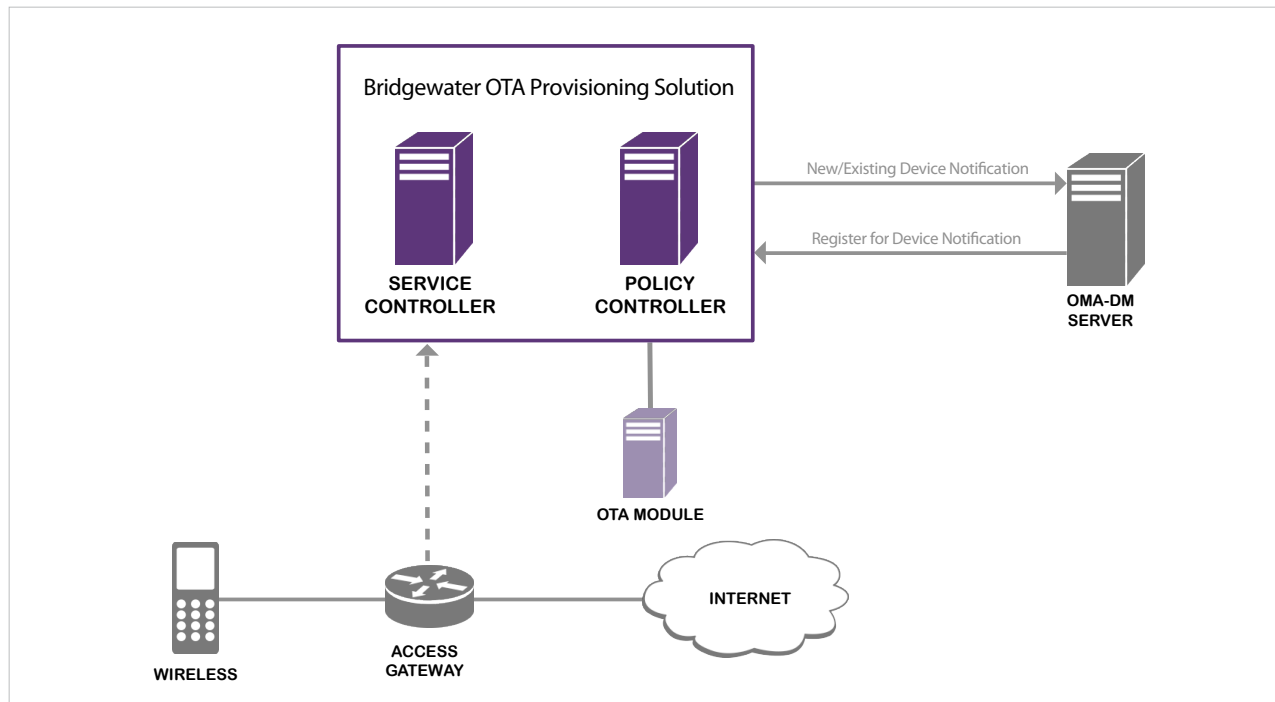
Bridgewater OTA Provisioning Solution

SERVICE CONTROLLER

POLICY CONTROLLER

New/Existing Device Notification

Register for Device Notification

OMA-DM SERVER

OTA MODULE

INTERNET

WIRELESS

ACCESS GATEWAY